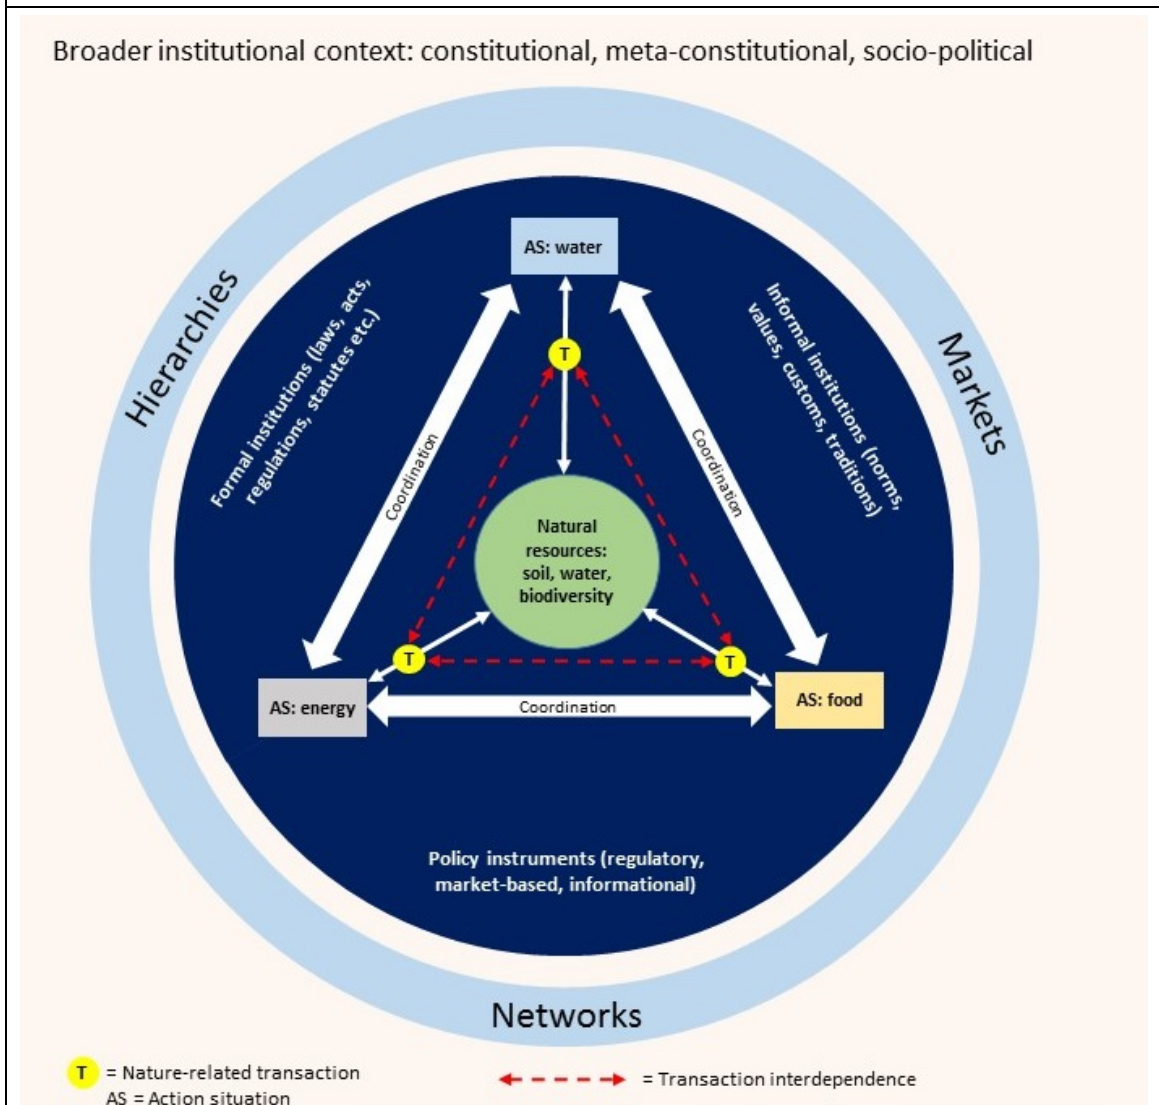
Broader institutional context: constitutional, meta-constitutional, socio-political

Hierarchies

Markets

AS: water

Formal institutions (laws, acts, regulations, statutes etc.)

Informal institutions (norms, values, customs, traditions)

Coordination

Coordination

T

T

T

Natural resources: soil, water, biodiversity

AS: energy

Coordination

AS: food

Policy instruments (regulatory, market-based, informational)

Networks

T = Nature-related transaction
AS = Action situation

= Transaction interdependence